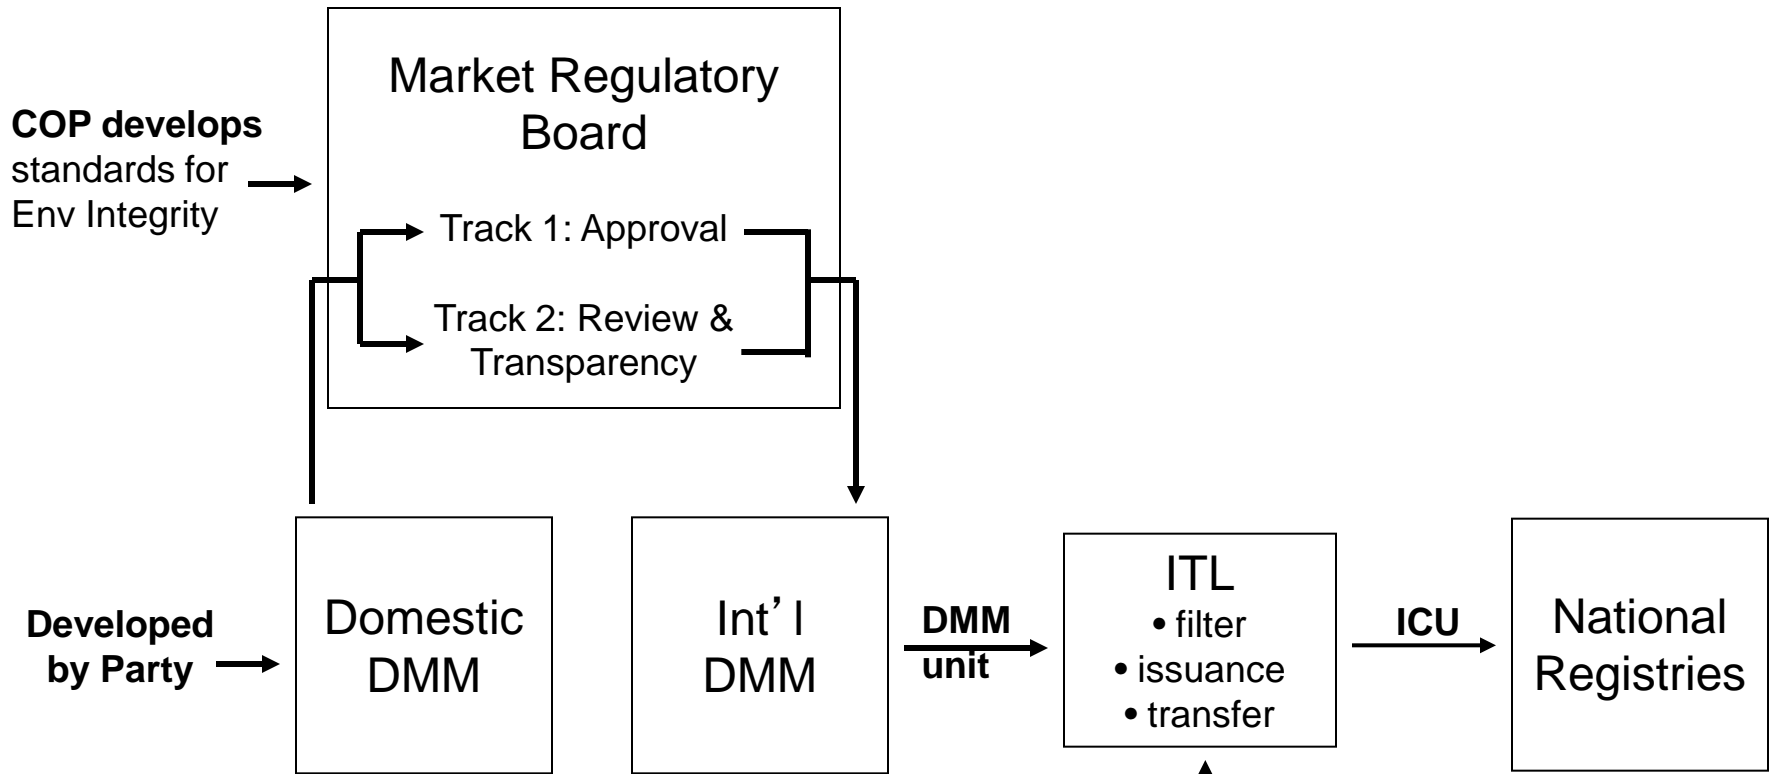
Market Regulatory Board

COP develops standards for Env Integrity

Track 1: Approval

Track 2: Review & Transparency

Developed by Party

Domestic DMM

Int'l DMM

DMM unit

ITL
• filter
• issuance
• transfer

ICU

National Registries